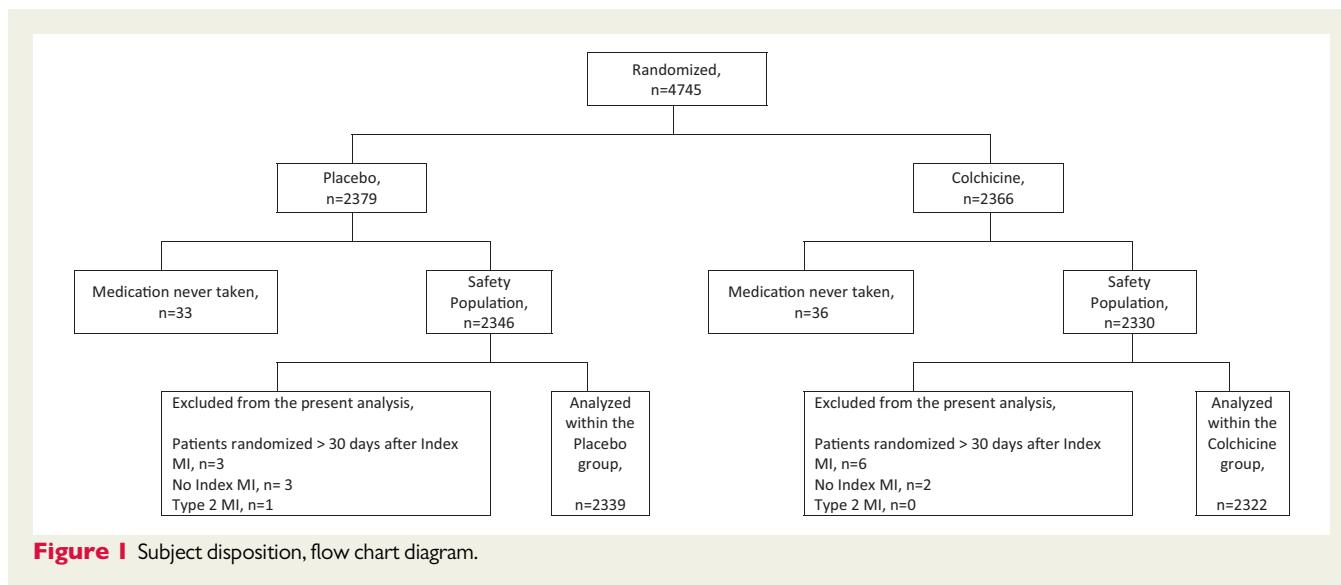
Randomized,
n=4745

Placebo,
n=2379

Colchicine,
n=2366

Medication never taken,
n=33

Safety Population,
n=2346

Medication never taken,
n=36

Safety Population,
n=2330

Excluded from the present analysis,

Patients randomized > 30 days after Index MI, n=3
No Index MI, n= 3
Type 2 MI, n=1

Analyzed within the Placebo group,

n=2339

Excluded from the present analysis,

Patients randomized > 30 days after Index MI, n=6
No Index MI, n=2
Type 2 MI, n=0

Analyzed within the Colchicine group,

n=2322

**Figure 1** Subject disposition, flow chart diagram.